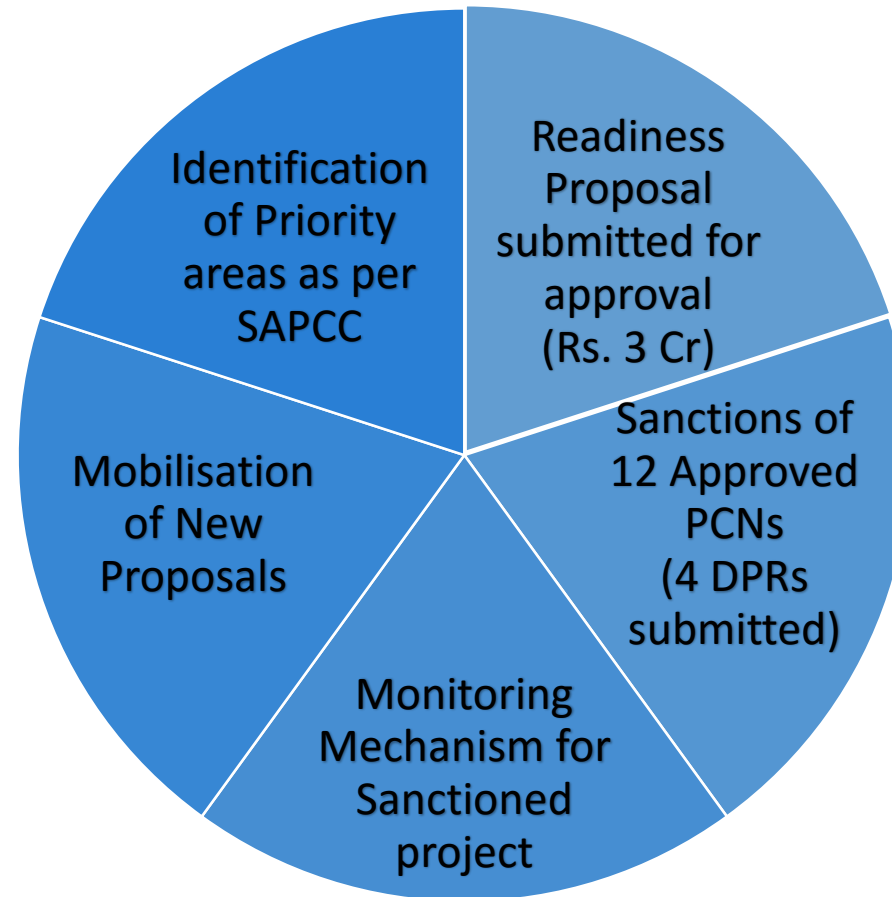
Identification of Priority areas as per SAPCC

Readiness Proposal submitted for approval (Rs. 3 Cr)

Sanctions of 12 Approved PCNs (4 DPRs submitted)

Monitoring Mechanism for Sanctioned project

Mobilisation of New Proposals